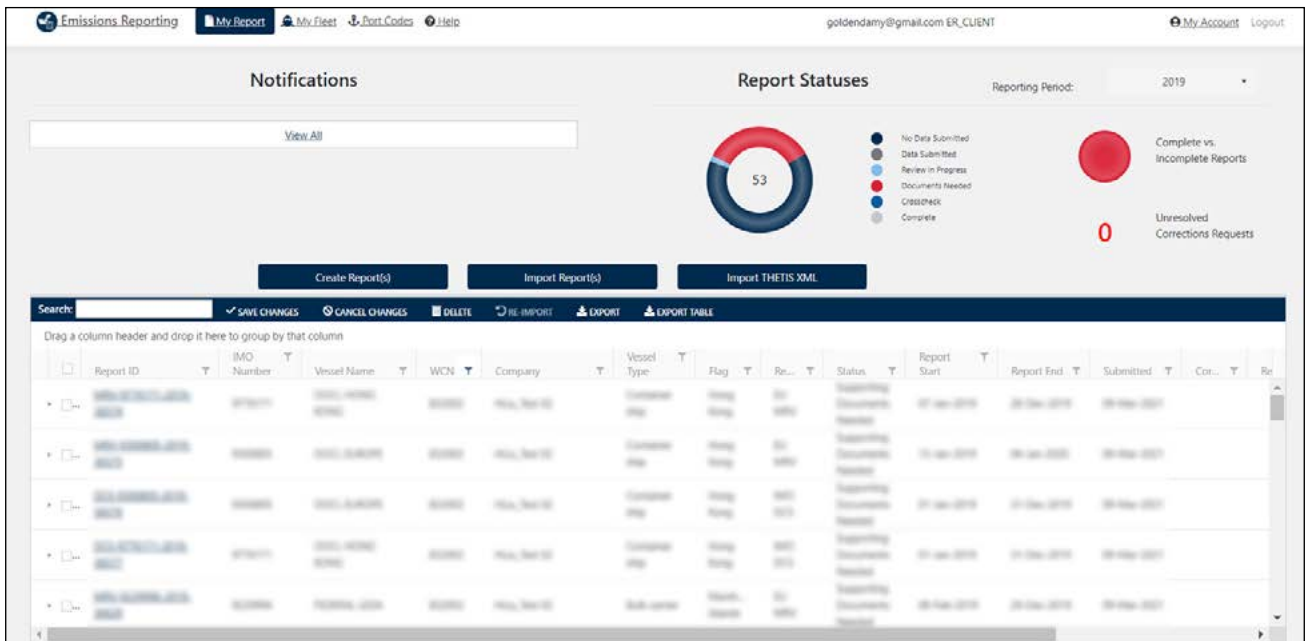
Emissions Reporting My Report My Fleet Port Codes Help goldendamy@gmail.com ER_CLIENT My Account Logout

Notifications

View All

Report Statuses

Reporting Period: 2019

53

No Data Submitted
Data Submitted
Review in Progress
Documents Needed
Crosscheck
Complete

Complete vs. Incomplete Reports

0

Unresolved Corrections Requests

Create Report(s) Import Report(s) Import THETIS XML

Search: SAVE CHANGES CANCEL CHANGES DELETE RE-IMPORT EXPORT EXPORT TABLE

Drag a column header and drop it here to group by that column

| | Report ID | IMO Number | Vessel Name | WCN | Company | Vessel Type | Flag | Re... | Status | Report Start | Report End | Submitted | Cor... | Re |
|---|---|---|---|---|---|---|---|---|---|---|---|---|---|---|
| | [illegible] | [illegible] | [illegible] | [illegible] | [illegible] | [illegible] | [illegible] | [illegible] | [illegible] | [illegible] | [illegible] | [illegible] | | |
| | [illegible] | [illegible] | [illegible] | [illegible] | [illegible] | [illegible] | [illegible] | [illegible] | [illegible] | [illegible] | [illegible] | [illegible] | | |
| | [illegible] | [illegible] | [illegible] | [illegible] | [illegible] | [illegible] | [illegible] | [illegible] | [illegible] | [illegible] | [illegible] | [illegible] | | |
| | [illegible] | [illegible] | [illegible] | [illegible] | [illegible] | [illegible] | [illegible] | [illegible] | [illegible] | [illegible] | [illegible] | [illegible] | | |
| | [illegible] | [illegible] | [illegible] | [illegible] | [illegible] | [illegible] | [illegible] | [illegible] | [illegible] | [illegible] | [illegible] | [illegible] | | |